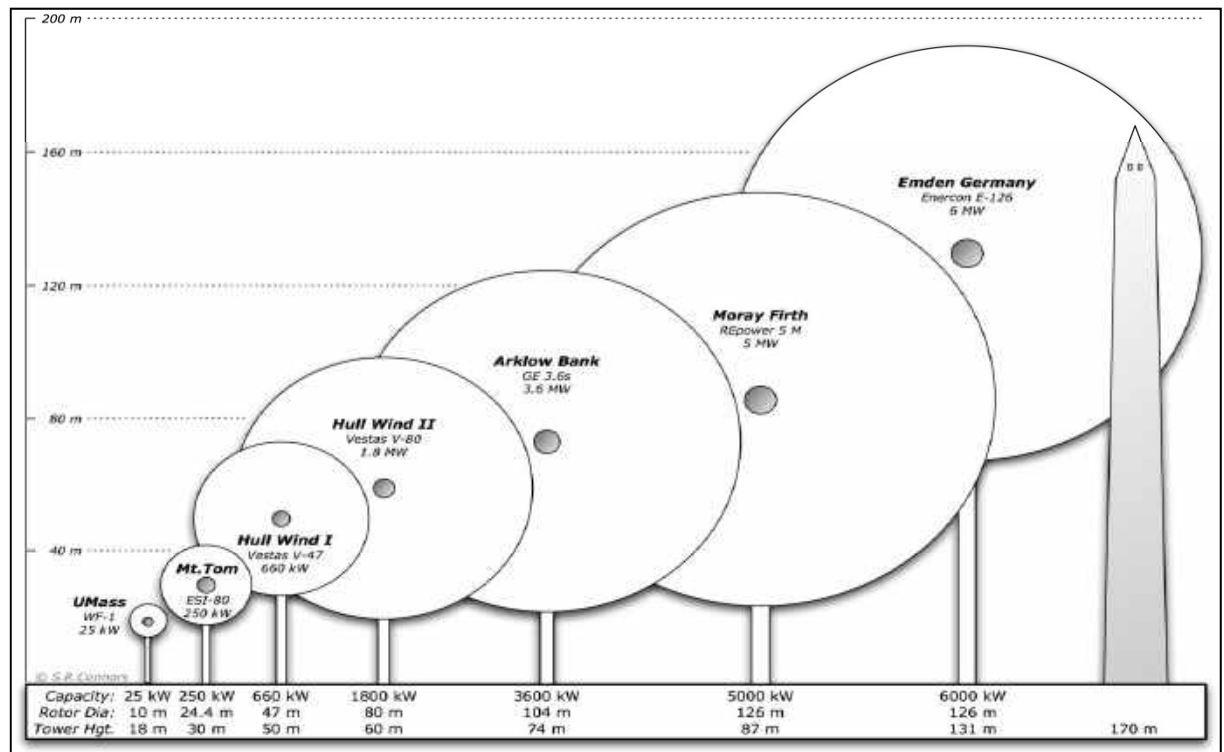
200 m
160 m
120 m
80 m
40 m

Emden Germany
Enercon E-126
6 MW

Moray Firth
REpower 5 M
5 MW

Arklow Bank
GE 3.6s
3.6 MW

Hull Wind II
Vestas V-80
1.8 MW

Hull Wind I
Vestas V-47
660 kW

Mt.Tom
ESI-80
250 kW

UMass
WF-1
25 kW

© S.P. Connors

| Capacity: | 25 kW | 250 kW | 660 kW | 1800 kW | 3600 kW | 5000 kW | 6000 kW | |
|---|---|---|---|---|---|---|---|---|
| Rotor Dia: | 10 m | 24.4 m | 47 m | 80 m | 104 m | 126 m | 126 m | |
| Tower Hgt. | 18 m | 30 m | 50 m | 60 m | 74 m | 87 m | 131 m | 170 m |